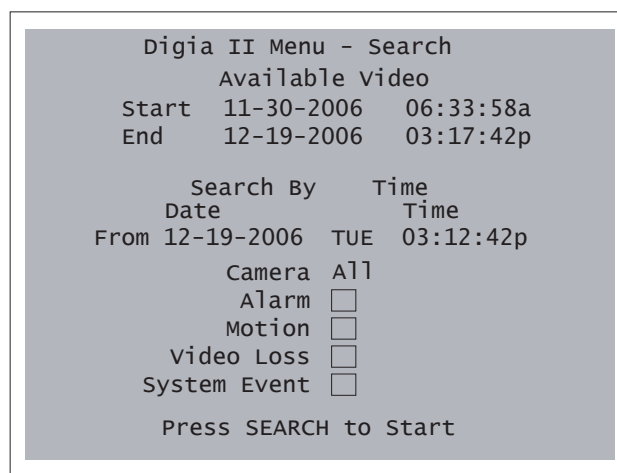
Digia II Menu - Search
Available Video

| | | |
|---|---|---|
| Start | 11-30-2006 | 06:33:58a |
| End | 12-19-2006 | 03:17:42p |

Search By Time

| | Date | | Time |
|---|---|---|---|
| From | 12-19-2006 | TUE | 03:12:42p |

Camera All
Alarm ☐
Motion ☐
Video Loss ☐
System Event ☐

Press SEARCH to Start